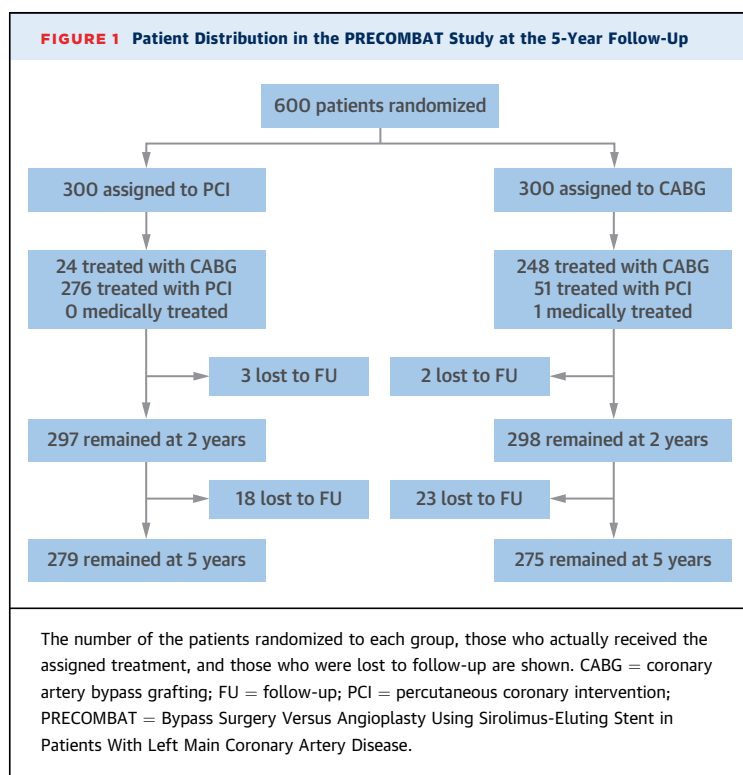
FIGURE 1 Patient Distribution in the PRECOMBAT Study at the 5-Year Follow-Up

600 patients randomized

300 assigned to PCI

300 assigned to CABG

24 treated with CABG
276 treated with PCI
0 medically treated

248 treated with CABG
51 treated with PCI
1 medically treated

3 lost to FU

2 lost to FU

297 remained at 2 years

298 remained at 2 years

18 lost to FU

23 lost to FU

279 remained at 5 years

275 remained at 5 years

The number of the patients randomized to each group, those who actually received the assigned treatment, and those who were lost to follow-up are shown. CABG = coronary artery bypass grafting; FU = follow-up; PCI = percutaneous coronary intervention; PRECOMBAT = Bypass Surgery Versus Angioplasty Using Sirolimus-Eluting Stent in Patients With Left Main Coronary Artery Disease.